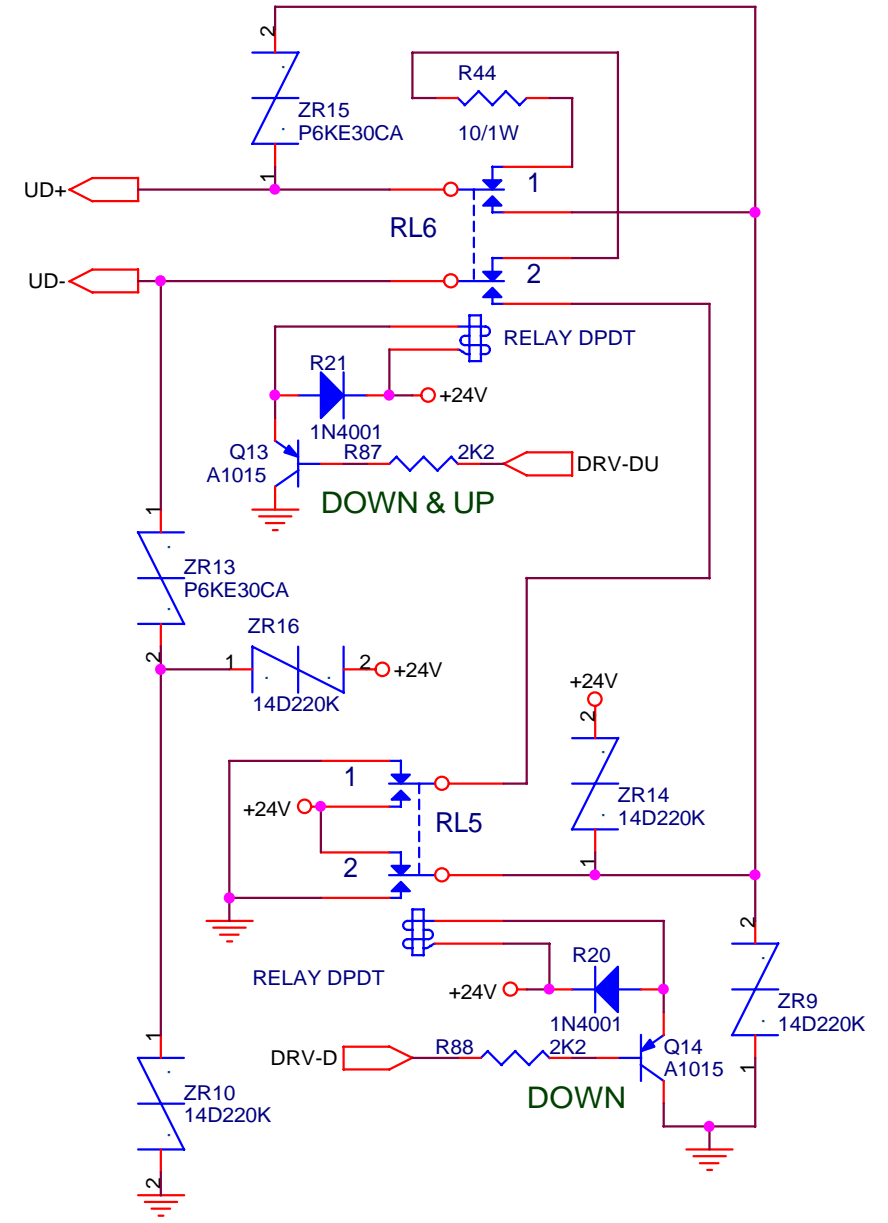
2
ZR15
P6KE30CA
1
R44
10/1W
UD+
1
RL6
UD-
2
RELAY DPDT
R21
+24V
1N4001
Q13
A1015
R87
2K2
DRV-DU
DOWN & UP
1
ZR13
P6KE30CA
2
ZR16
1
2
+24V
14D220K
+24V
2
1
ZR14
14D220K
+24V
RL5
2
1
RELAY DPDT
R20
+24V
1N4001
2
ZR9
14D220K
1
DRV-D
R88
2K2
Q14
A1015
DOWN
1
ZR10
14D220K
2